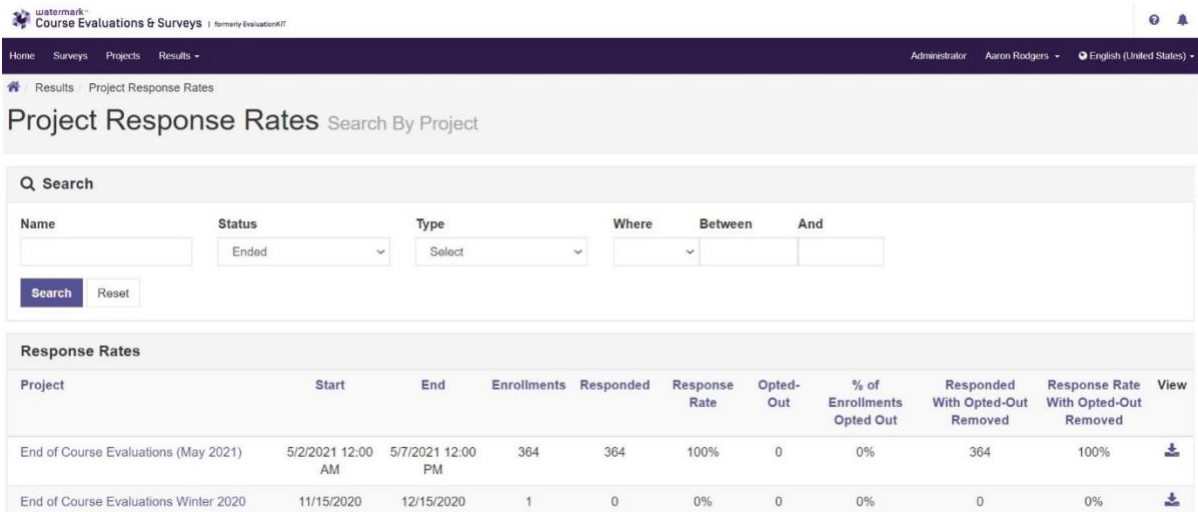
watermark™
Course Evaluations & Surveys | formerly EvaluationKIT

Home Surveys Projects Results ▾

Administrator Aaron Rodgers ▾ English (United States) ▾

Results / Project Response Rates

Project Response Rates Search By Project

Search

Name

Status
Ended

Type
Select

Where

Between

And

Search Reset

Response Rates

| Project | Start | End | Enrollments | Responded | Response Rate | Opted-Out | % of Enrollments Opted Out | Responded With Opted-Out Removed | Response Rate With Opted-Out Removed | View |
|---|---|---|---|---|---|---|---|---|---|---|
| End of Course Evaluations (May 2021) | 5/2/2021 12:00 AM | 5/7/2021 12:00 PM | 364 | 364 | 100% | 0 | 0% | 364 | 100% | |
| End of Course Evaluations Winter 2020 | 11/15/2020 | 12/15/2020 | 1 | 0 | 0% | 0 | 0% | 0 | 0% | |